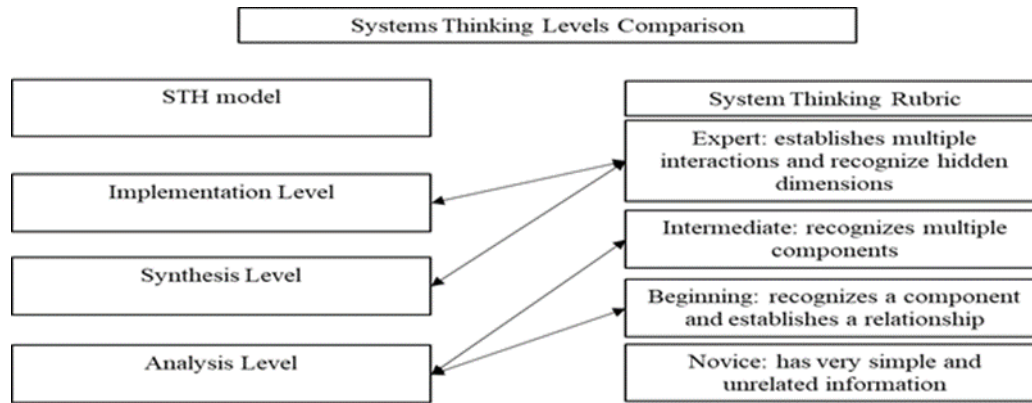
Systems Thinking Levels Comparison

STH model

Implementation Level

Synthesis Level

Analysis Level

System Thinking Rubric

Expert: establishes multiple interactions and recognize hidden dimensions

Intermediate: recognizes multiple components

Beginning: recognizes a component and establishes a relationship

Novice: has very simple and unrelated information